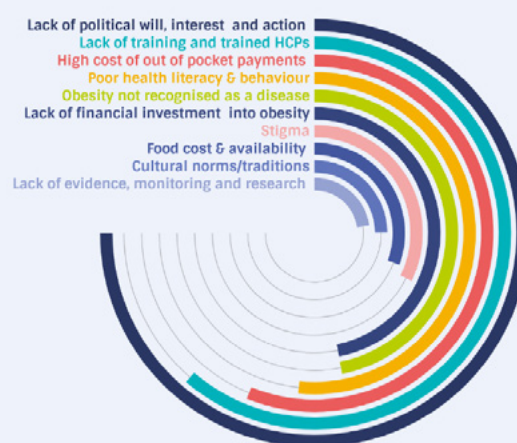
Lack of political will, interest and action
Lack of training and trained HCPs
High cost of out of pocket payments
Poor health literacy & behaviour
Obesity not recognised as a disease
Lack of financial investment into obesity
Stigma
Food cost & availability
Cultural norms/traditions
Lack of evidence, monitoring and research